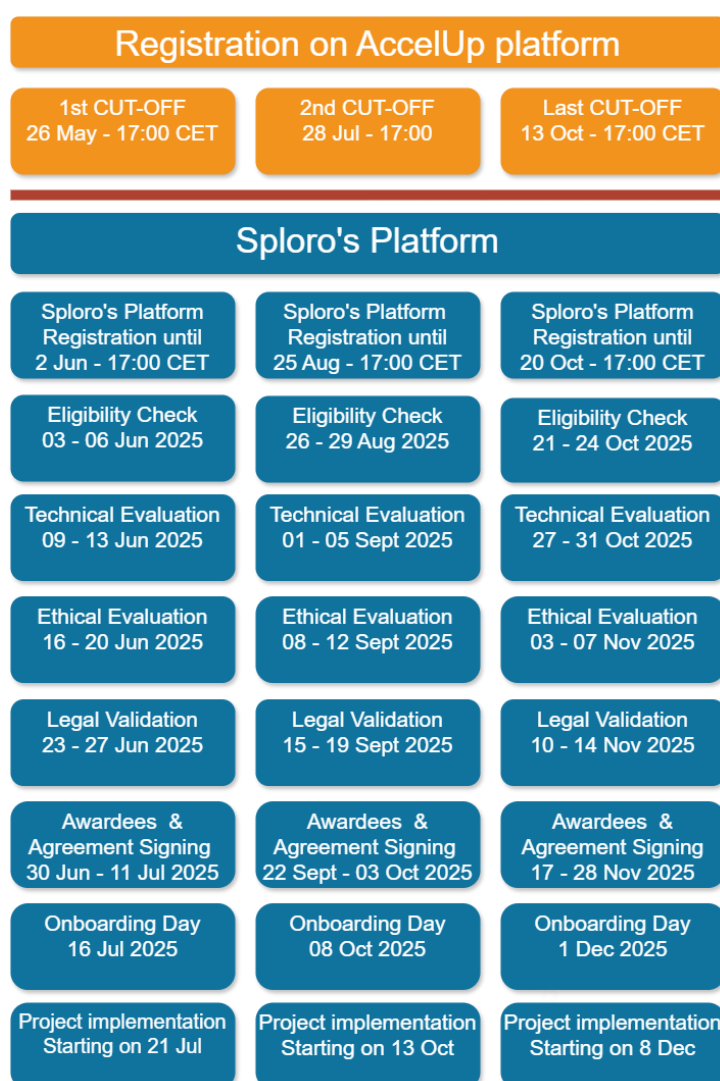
Registration on AccelUp platform

1st CUT-OFF
26 May - 17:00 CET

2nd CUT-OFF
28 Jul - 17:00

Last CUT-OFF
13 Oct - 17:00 CET

Sploro's Platform

Sploro's Platform Registration until 2 Jun - 17:00 CET

Eligibility Check 03 - 06 Jun 2025

Technical Evaluation 09 - 13 Jun 2025

Ethical Evaluation 16 - 20 Jun 2025

Legal Validation 23 - 27 Jun 2025

Awardees & Agreement Signing 30 Jun - 11 Jul 2025

Onboarding Day 16 Jul 2025

Project implementation Starting on 21 Jul

Sploro's Platform Registration until 25 Aug - 17:00 CET

Eligibility Check 26 - 29 Aug 2025

Technical Evaluation 01 - 05 Sept 2025

Ethical Evaluation 08 - 12 Sept 2025

Legal Validation 15 - 19 Sept 2025

Awardees & Agreement Signing 22 Sept - 03 Oct 2025

Onboarding Day 08 Oct 2025

Project implementation Starting on 13 Oct

Sploro's Platform Registration until 20 Oct - 17:00 CET

Eligibility Check 21 - 24 Oct 2025

Technical Evaluation 27 - 31 Oct 2025

Ethical Evaluation 03 - 07 Nov 2025

Legal Validation 10 - 14 Nov 2025

Awardees & Agreement Signing 17 - 28 Nov 2025

Onboarding Day 1 Dec 2025

Project implementation Starting on 8 Dec